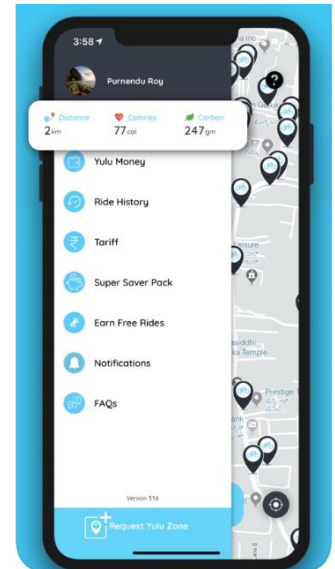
3:58

Purnendu Roy

Distance
2km

Calories
77cal

Carbon
247gm

Yulu Money

Ride History

Tariff

Super Saver Pack

Earn Free Rides

Notifications

FAQs

Version 3.16

Request Yulu Zone

Leisure

Prestige

Siddhi
Temple